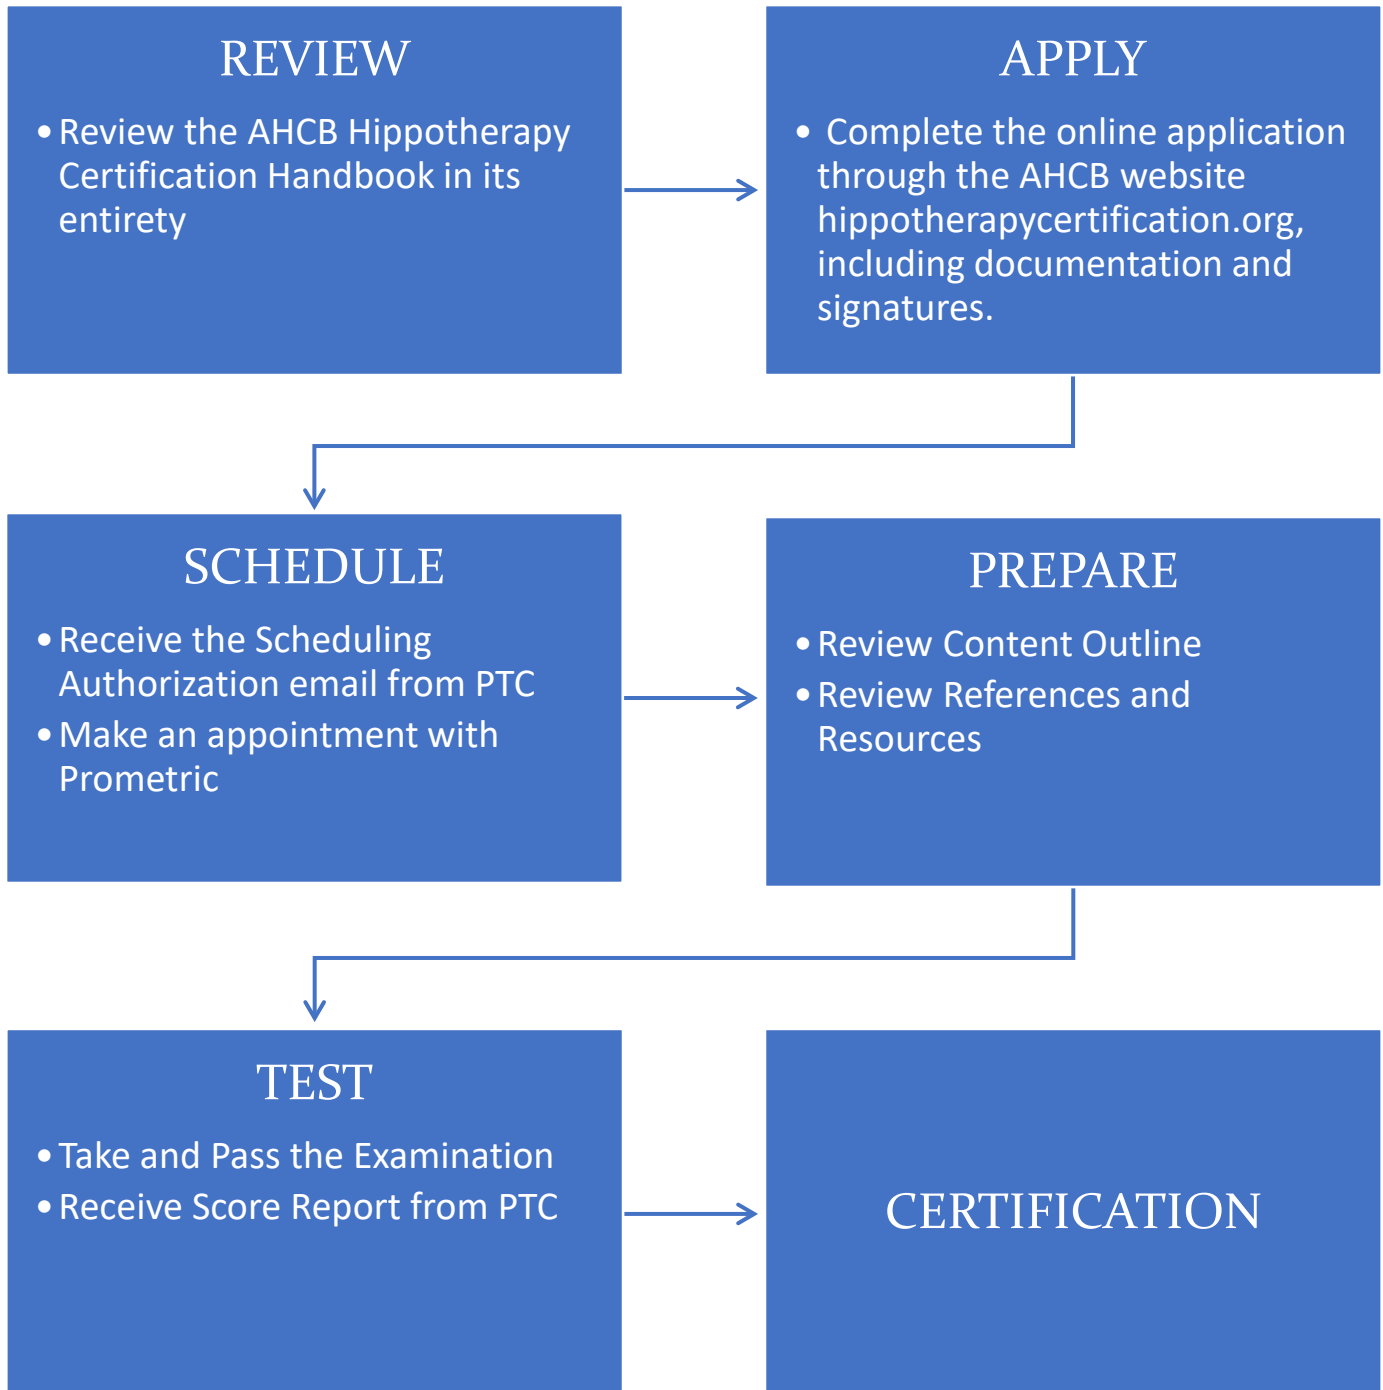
REVIEW

• Review the AHCB Hippotherapy Certification Handbook in its entirety

APPLY

• Complete the online application through the AHCB website hippotherapycertification.org, including documentation and signatures.

SCHEDULE

• Receive the Scheduling Authorization email from PTC
• Make an appointment with Prometric

PREPARE

• Review Content Outline
• Review References and Resources

TEST

• Take and Pass the Examination
• Receive Score Report from PTC

CERTIFICATION